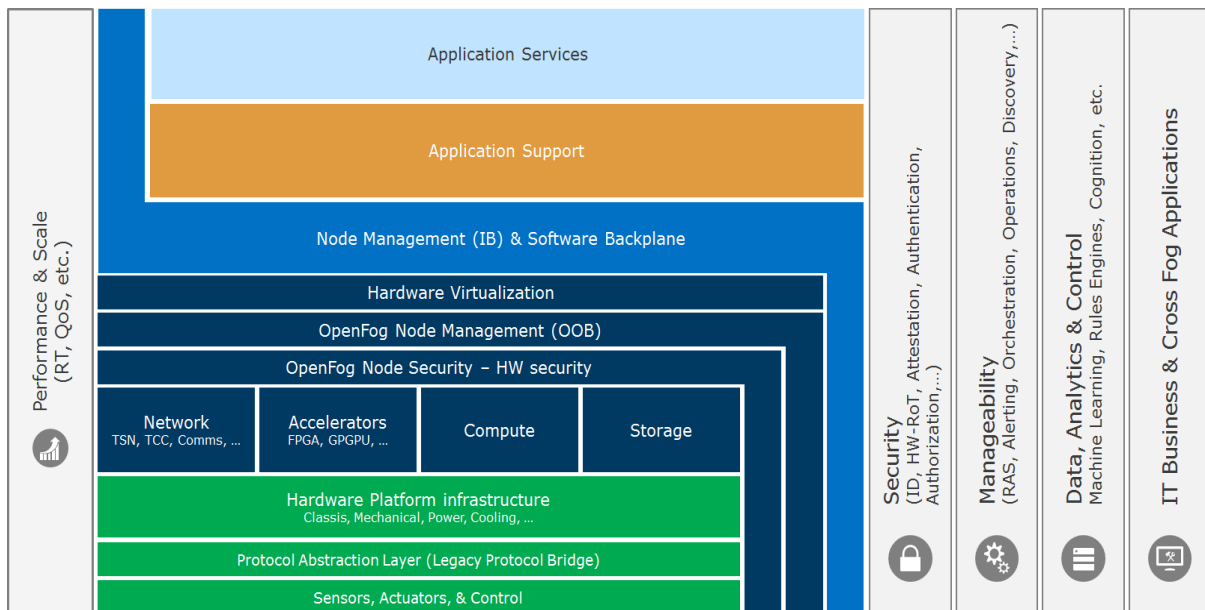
Performance & Scale
(RT, QoS, etc.)

Application Services

Application Support

Node Management (IB) & Software Backplane

Hardware Virtualization

OpenFog Node Management (OOB)

OpenFog Node Security – HW security

Network
TSN, TCC, Comms, ...

Accelerators
FPGA, GPGPU, ...

Compute

Storage

Hardware Platform infrastructure
Classis, Mechanical, Power, Cooling, ...

Protocol Abstraction Layer (Legacy Protocol Bridge)

Sensors, Actuators, & Control

Security
(ID, HW-RoT, Attestation, Authentication, Authorization,...)

Manageability
(RAS, Alerting, Orchestration, Operations, Discovery,...)

Data, Analytics & Control
Machine Learning, Rules Engines, Cognition, etc.

IT Business & Cross Fog Applications